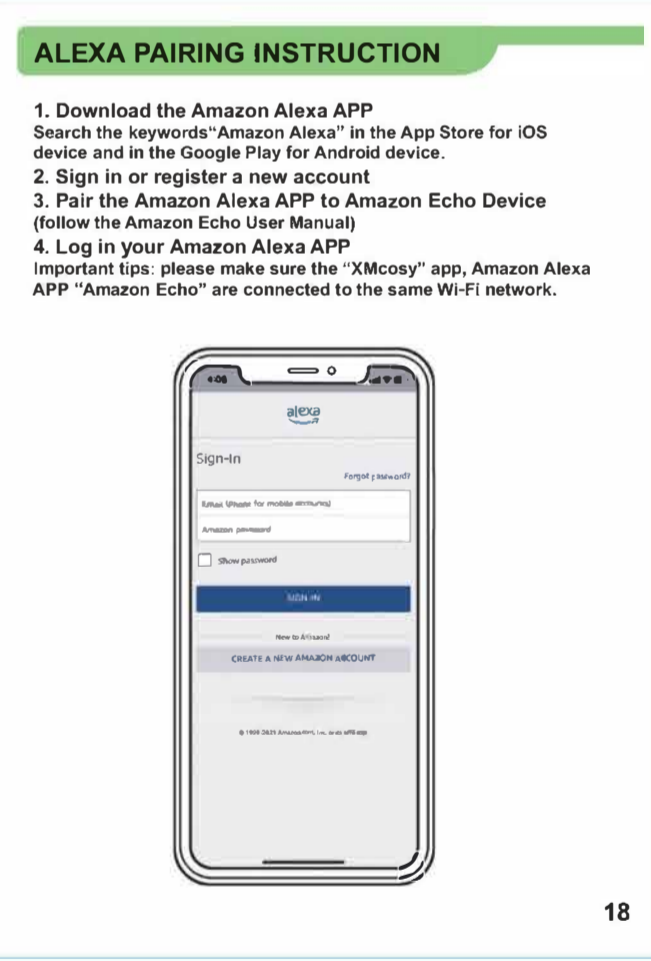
ALEXA PAIRING INSTRUCTION

1. Download the Amazon Alexa APP
Search the keywords"Amazon Alexa" in the App Store for iOS device and in the Google Play for Android device.

2. Sign in or register a new account

3. Pair the Amazon Alexa APP to Amazon Echo Device
(follow the Amazon Echo User Manual)

4. Log in your Amazon Alexa APP
Important tips: please make sure the "XMcosy" app, Amazon Alexa APP "Amazon Echo" are connected to the same Wi-Fi network.

4:08

alexa

Sign-In

Forgot password?

Email (phone for mobile accounts)

Amazon password

Show password

SIGN IN

New to Amazon?

CREATE A NEW AMAZON ACCOUNT

© 1996-2021 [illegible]

18